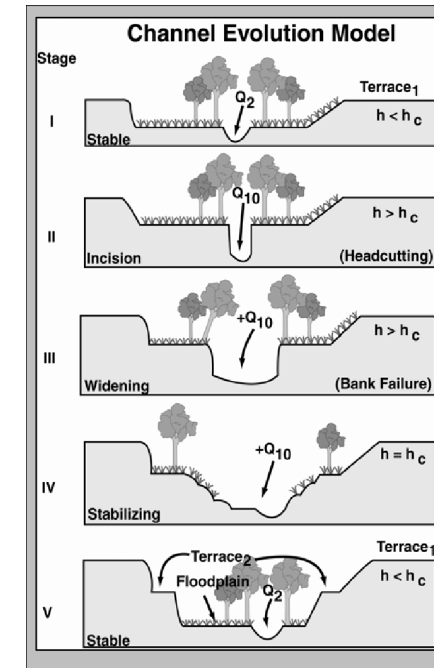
Channel Evolution Model

Stage

I

$Q_2$

Terrace$_1$

$h < h_c$

Stable

II

$Q_{10}$

$h > h_c$

Incision

(Headcutting)

III

$+Q_{10}$

$h > h_c$

Widening

(Bank Failure)

IV

$+Q_{10}$

$h = h_c$

Stabilizing

V

Terrace$_2$

Terrace$_1$

Floodplain

$Q_2$

$h < h_c$

Stable